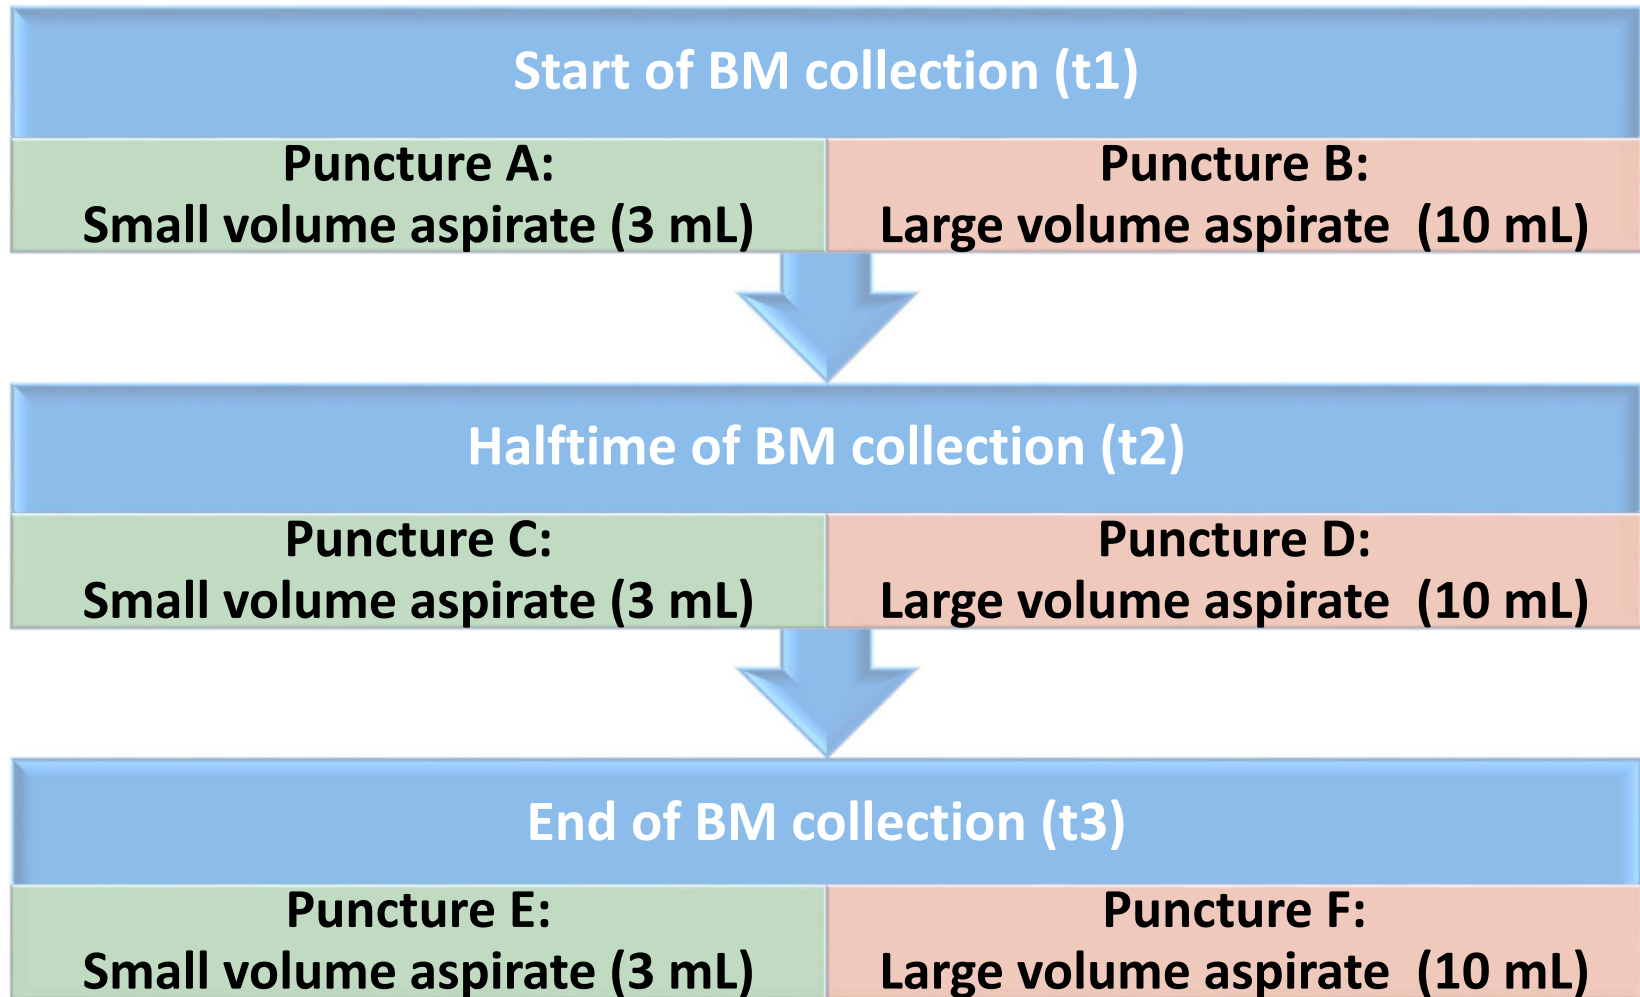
Start of BM collection (t1)

Puncture A:
Small volume aspirate (3 mL)

Puncture B:
Large volume aspirate (10 mL)

Halftime of BM collection (t2)

Puncture C:
Small volume aspirate (3 mL)

Puncture D:
Large volume aspirate (10 mL)

End of BM collection (t3)

Puncture E:
Small volume aspirate (3 mL)

Puncture F:
Large volume aspirate (10 mL)